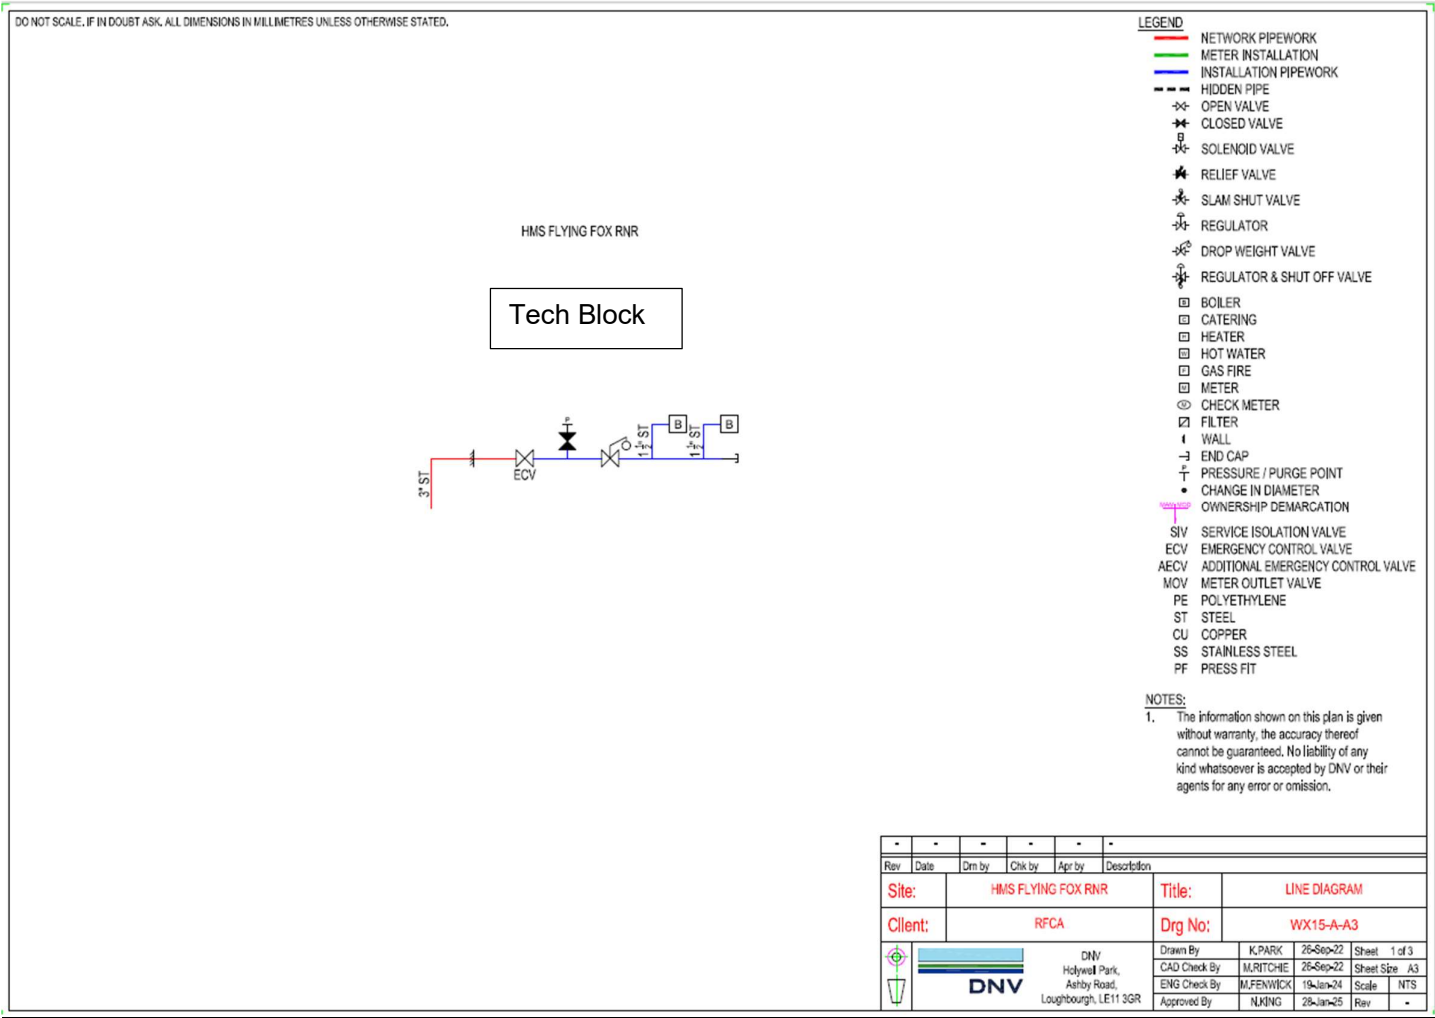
DO NOT SCALE. IF IN DOUBT ASK. ALL DIMENSIONS IN MILLIMETRES UNLESS OTHERWISE STATED.

HMS FLYING FOX RNR

Tech Block

3" ST

ECV

$1\frac{1}{2}$" ST

$1\frac{1}{2}$" ST

B

B

LEGEND
NETWORK PIPEWORK
METER INSTALLATION
INSTALLATION PIPEWORK
HIDDEN PIPE
OPEN VALVE
CLOSED VALVE
SOLENOID VALVE
RELIEF VALVE
SLAM SHUT VALVE
REGULATOR
DROP WEIGHT VALVE
REGULATOR & SHUT OFF VALVE
BOILER
CATERING
HEATER
HOT WATER
GAS FIRE
METER
CHECK METER
FILTER
WALL
END CAP
PRESSURE / PURGE POINT
CHANGE IN DIAMETER
OWNERSHIP DEMARCATION
SIV SERVICE ISOLATION VALVE
ECV EMERGENCY CONTROL VALVE
AECV ADDITIONAL EMERGENCY CONTROL VALVE
MOV METER OUTLET VALVE
PE POLYETHYLENE
ST STEEL
CU COPPER
SS STAINLESS STEEL
PF PRESS FIT

NOTES:
1. The information shown on this plan is given without warranty, the accuracy thereof cannot be guaranteed. No liability of any kind whatsoever is accepted by DNV or their agents for any error or omission.

| - | - | - | - | - | - |
|---|---|---|---|---|---|
| Rev | Date | Drn by | Chk by | Apr by | Description |

Site: HMS FLYING FOX RNR
Title: LINE DIAGRAM
Client: RFCA
Drg No: WX15-A-A3

DNV
DNV
Holywell Park,
Ashby Road,
Loughborough, LE11 3GR

| Drawn By | K.PARK | 26-Sep-22 | Sheet | 1 of 3 |
|---|---|---|---|---|
| CAD Check By | M.RITCHIE | 26-Sep-22 | Sheet Size | A3 |
| ENG Check By | M.FENWICK | 19-Jan-24 | Scale | NTS |
| Approved By | N.KING | 28-Jan-25 | Rev | - |